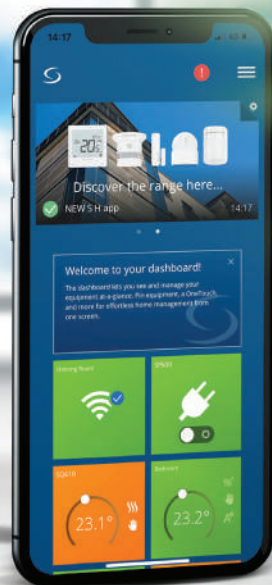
14:17

Discover the range here...

NEW S H app

14:17

Welcome to your dashboard!

The dashboard lets you see and manage your equipment at-a-glance. Pin equipment, a OneTouch, and more for effortless home management from one screen.

Wiring Board

SPE01

SQ610

Bedroom

23.1°

23.2°